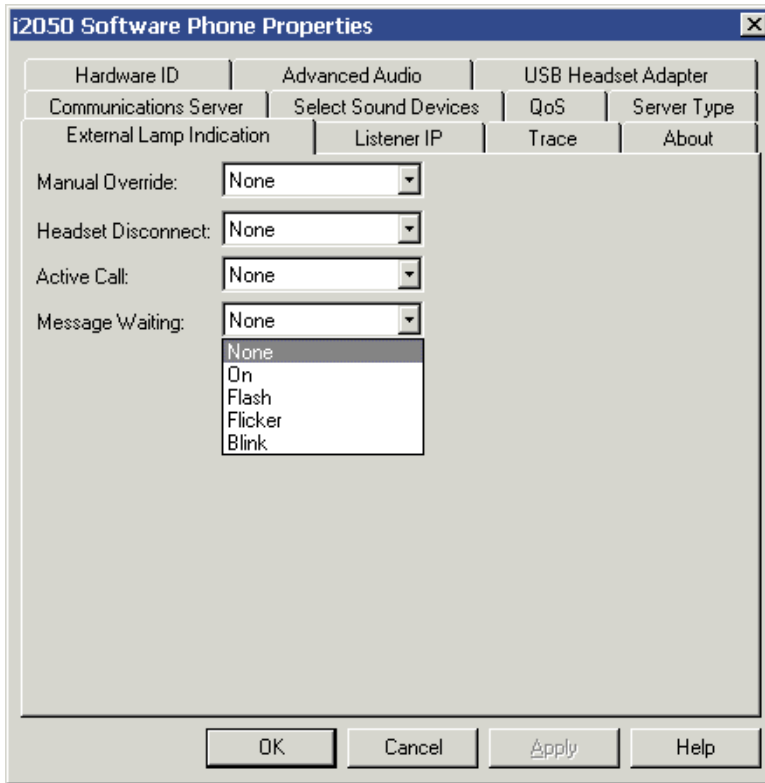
i2050 Software Phone Properties

Hardware ID
Advanced Audio
USB Headset Adapter
Communications Server
Select Sound Devices
QoS
Server Type
External Lamp Indication
Listener IP
Trace
About

Manual Override: None
Headset Disconnect: None
Active Call: None
Message Waiting: None

None
On
Flash
Flicker
Blink

OK
Cancel
Apply
Help